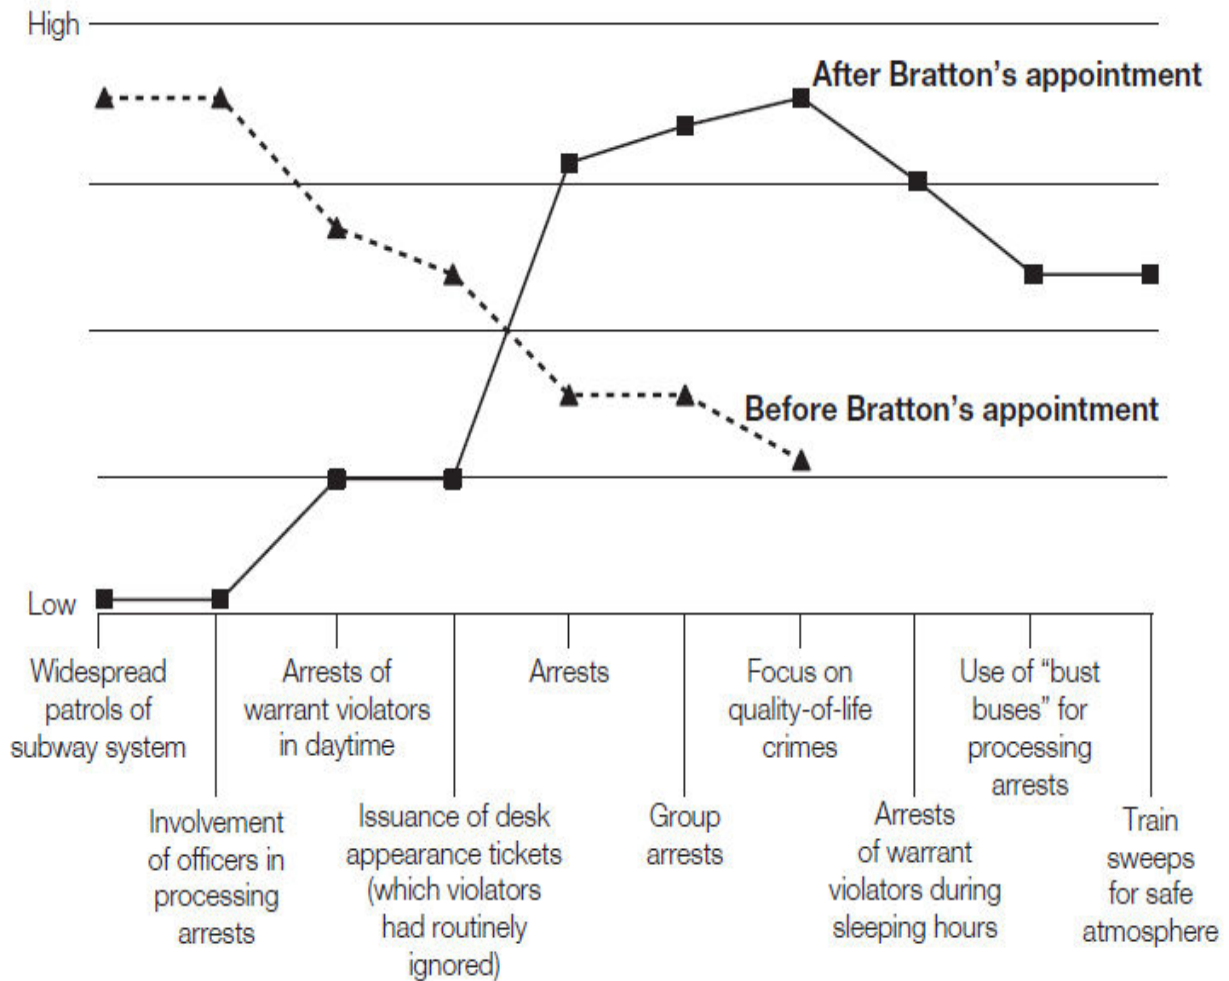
High

After Bratton's appointment

Before Bratton's appointment

Low

Widespread patrols of subway system

Involvement of officers in processing arrests

Arrests of warrant violators in daytime

Issuance of desk appearance tickets (which violators had routinely ignored)

Arrests

Group arrests

Focus on quality-of-life crimes

Arrests of warrant violators during sleeping hours

Use of "bust buses" for processing arrests

Train sweeps for safe atmosphere